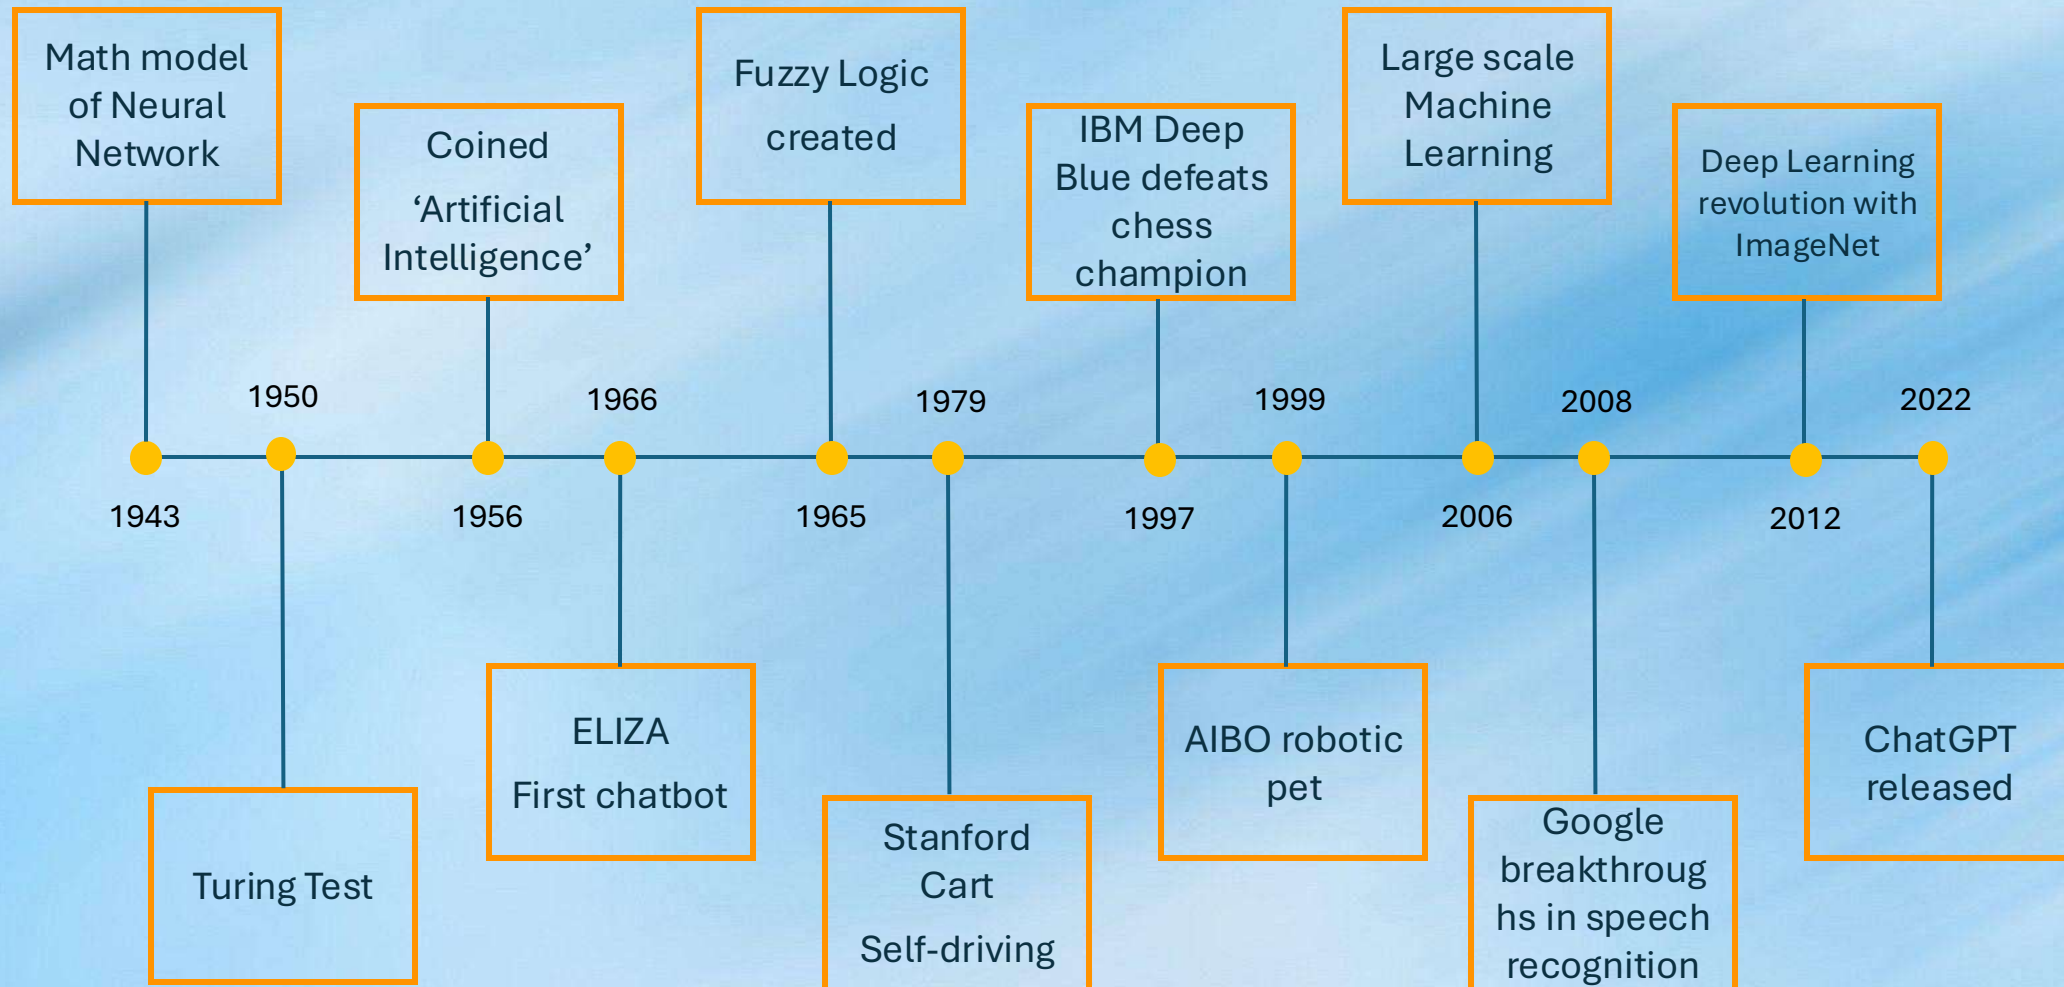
Math model of Neural Network

Coined 'Artificial Intelligence'

Fuzzy Logic created

IBM Deep Blue defeats chess champion

Large scale Machine Learning

Deep Learning revolution with ImageNet

1950

1966

1979

1999

2008

2022

1943

1956

1965

1997

2006

2012

Turing Test

ELIZA
First chatbot

Stanford Cart
Self-driving

AIBO robotic pet

Google breakthroughs in speech recognition

ChatGPT released